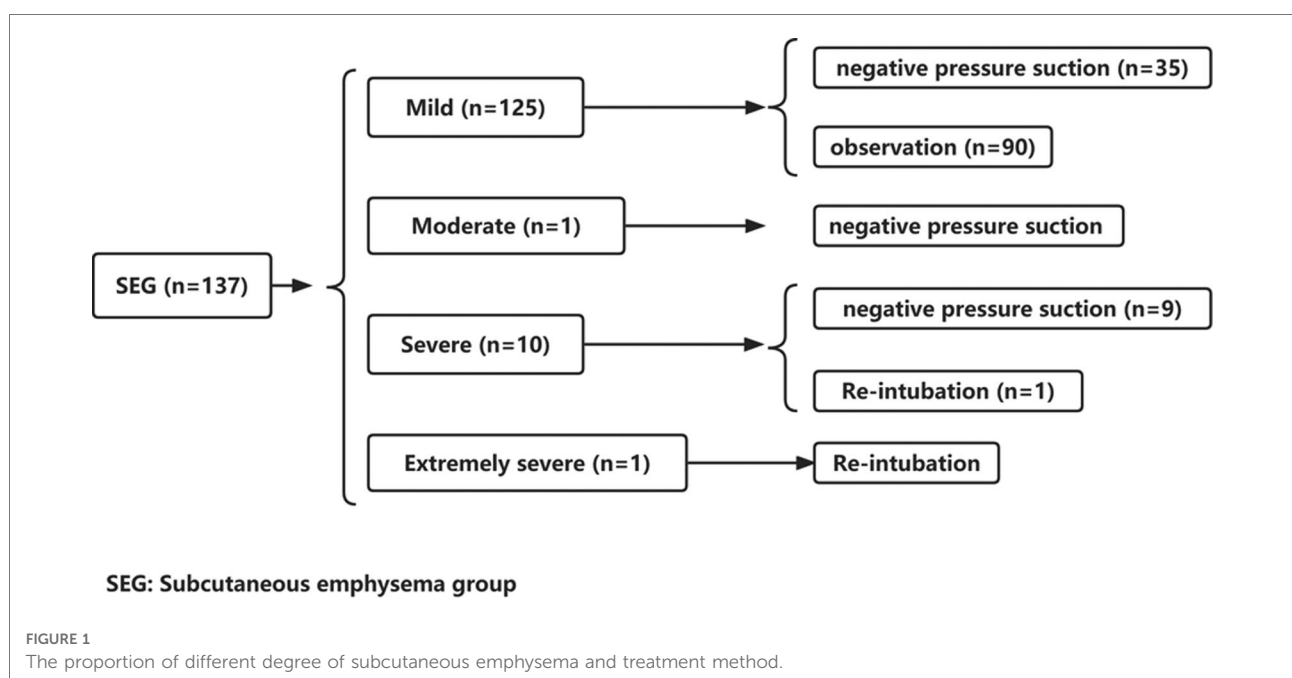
SEG (n=137)

Mild (n=125)

negative pressure suction (n=35)

observation (n=90)

Moderate (n=1)

negative pressure suction

Severe (n=10)

negative pressure suction (n=9)

Re-intubation (n=1)

Extremely severe (n=1)

Re-intubation

SEG: Subcutaneous emphysema group

FIGURE 1
The proportion of different degree of subcutaneous emphysema and treatment method.